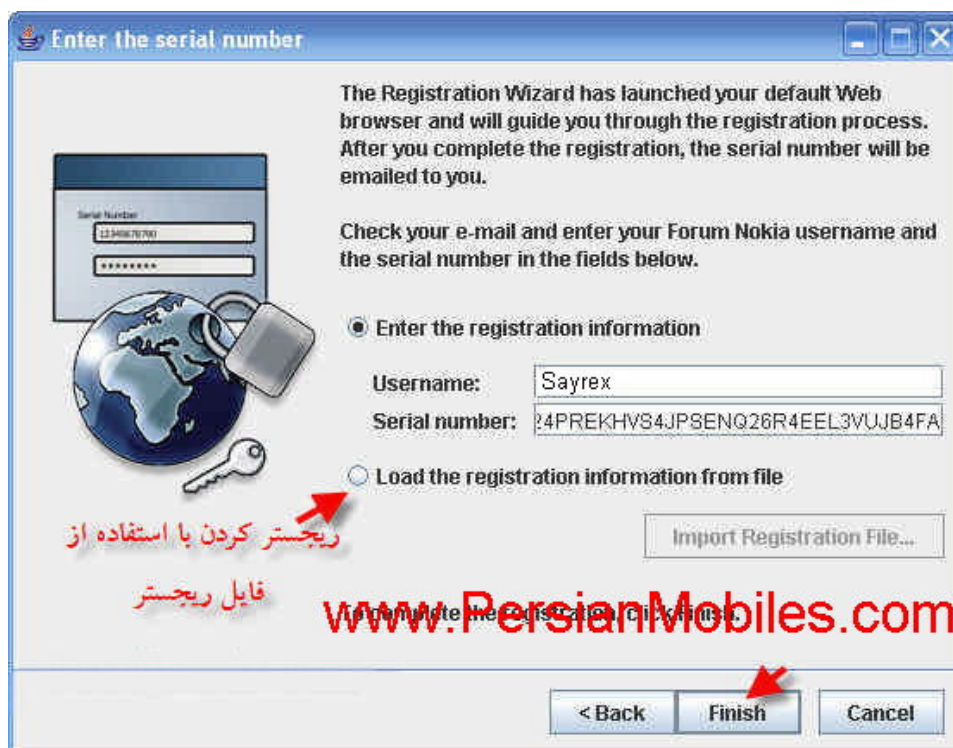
Enter the serial number

Serial Number
1234567890
********

The Registration Wizard has launched your default Web browser and will guide you through the registration process. After you complete the registration, the serial number will be emailed to you.

Check your e-mail and enter your Forum Nokia username and the serial number in the fields below.

Enter the registration information

Username: Sayrex

Serial number: 24PREKHVS4JPSENQ26R4EEL3VUJB4FA

Load the registration information from file

ریجستر کردن با استفاده از فایل ریجستر

Import Registration File...

To complete the registration, click Finish.

www.PersianMobiles.com

< Back

Finish

Cancel